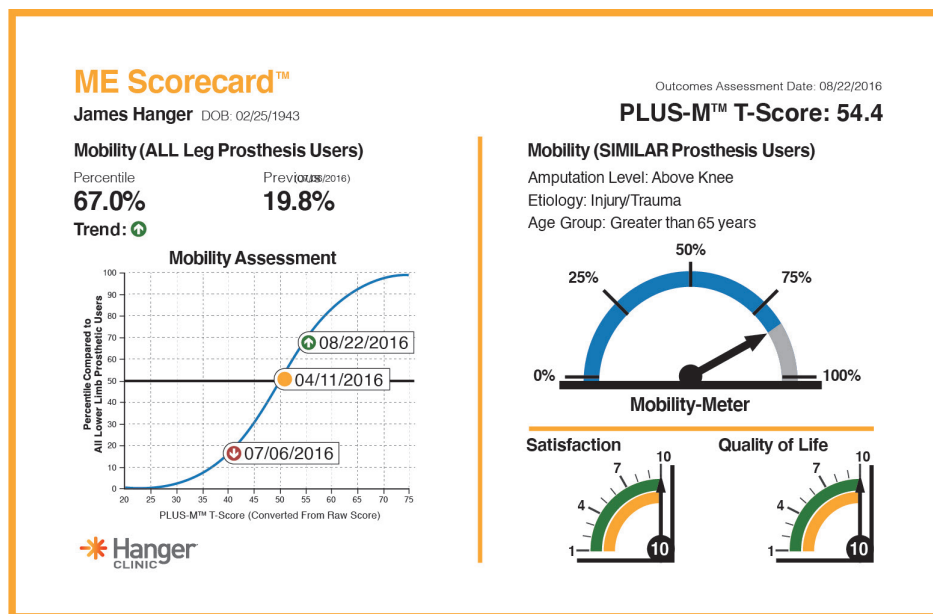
ME Scorecard™

James Hanger DOB: 02/25/1943

Outcomes Assessment Date: 08/22/2016

PLUS-M™ T-Score: 54.4

Mobility (ALL Leg Prosthesis Users)

Percentile
67.0%

Previous (07/06/2016)
19.8%

Trend:

Mobility Assessment

Percentile Compared to All Lower Limb Prosthetic Users

100
90
80
70
60
50
40
30
20
10
0

20 25 30 35 40 45 50 55 60 65 70 75

PLUS-M™ T-Score (Converted From Raw Score)

08/22/2016
04/11/2016
07/06/2016

Mobility (SIMILAR Prosthesis Users)

Amputation Level: Above Knee
Etiology: Injury/Trauma
Age Group: Greater than 65 years

50%
25%
75%
0%
100%

Mobility-Meter

Satisfaction

10
7
4
1
10

Quality of Life

10
7
4
1
10

Hanger CLINIC